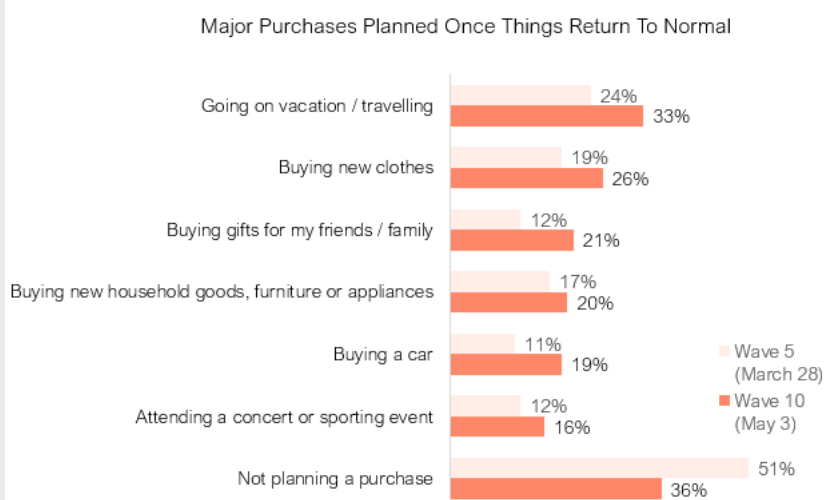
Major Purchases Planned Once Things Return To Normal

Going on vacation / travelling 24% 33%

Buying new clothes 19% 26%

Buying gifts for my friends / family 12% 21%

Buying new household goods, furniture or appliances 17% 20%

Buying a car 11% 19%

Attending a concert or sporting event 12% 16%

Not planning a purchase 51% 36%

Wave 5 (March 28)
Wave 10 (May 3)